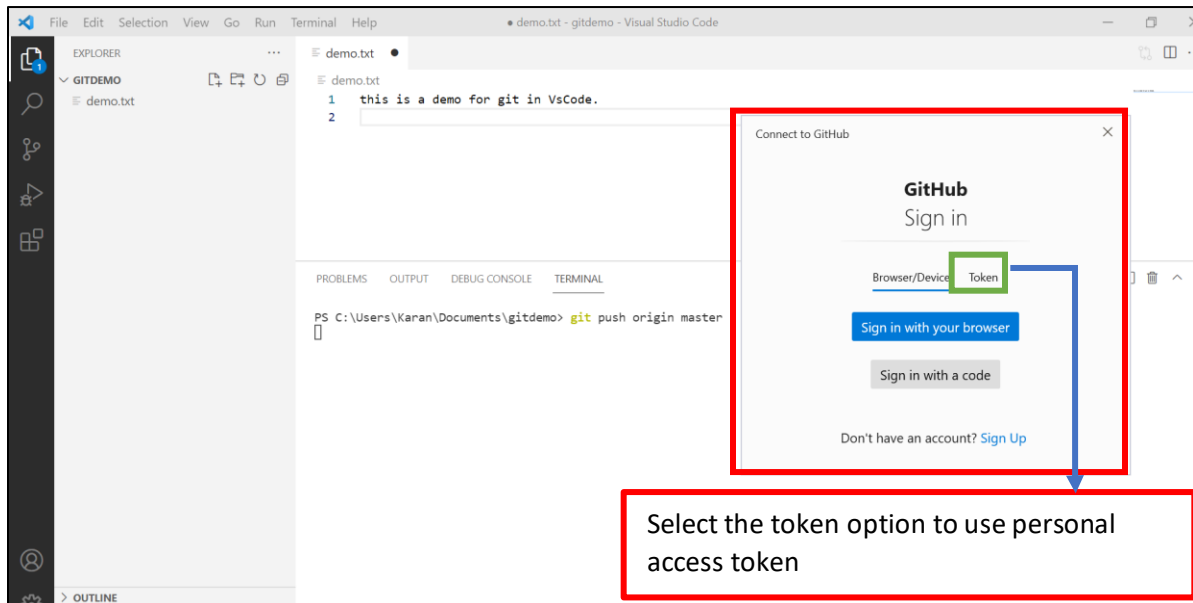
File Edit Selection View Go Run Terminal Help
● demo.txt - gitdemo - Visual Studio Code

EXPLORER ···
GITDEMO
demo.txt

demo.txt ●
demo.txt
1 this is a demo for git in VsCode.
2

PROBLEMS OUTPUT DEBUG CONSOLE TERMINAL

PS C:\Users\Karan\Documents\gitdemo> git push origin master

OUTLINE

Connect to GitHub

GitHub
Sign in

Browser/Device Token

Sign in with your browser

Sign in with a code

Don't have an account? Sign Up

Select the token option to use personal access token